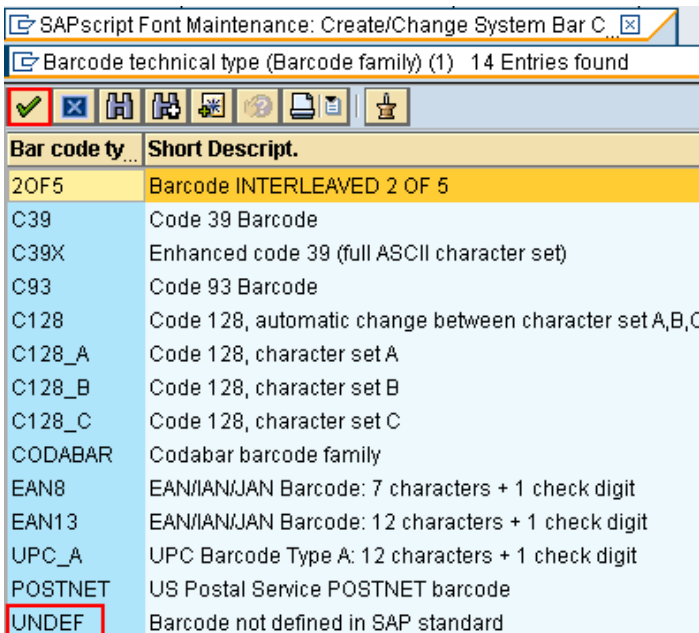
SAPscript Font Maintenance: Create/Change System Bar C...

Barcode technical type (Barcode family) (1) 14 Entries found

| Bar code ty... | Short Descript. |
|---|---|
| 2OF5 | Barcode INTERLEAVED 2 OF 5 |
| C39 | Code 39 Barcode |
| C39X | Enhanced code 39 (full ASCII character set) |
| C93 | Code 93 Barcode |
| C128 | Code 128, automatic change between character set A,B,C |
| C128_A | Code 128, character set A |
| C128_B | Code 128, character set B |
| C128_C | Code 128, character set C |
| CODABAR | Codabar barcode family |
| EAN8 | EAN/IAN/JAN Barcode: 7 characters + 1 check digit |
| EAN13 | EAN/IAN/JAN Barcode: 12 characters + 1 check digit |
| UPC_A | UPC Barcode Type A: 12 characters + 1 check digit |
| POSTNET | US Postal Service POSTNET barcode |
| UNDEF | Barcode not defined in SAP standard |